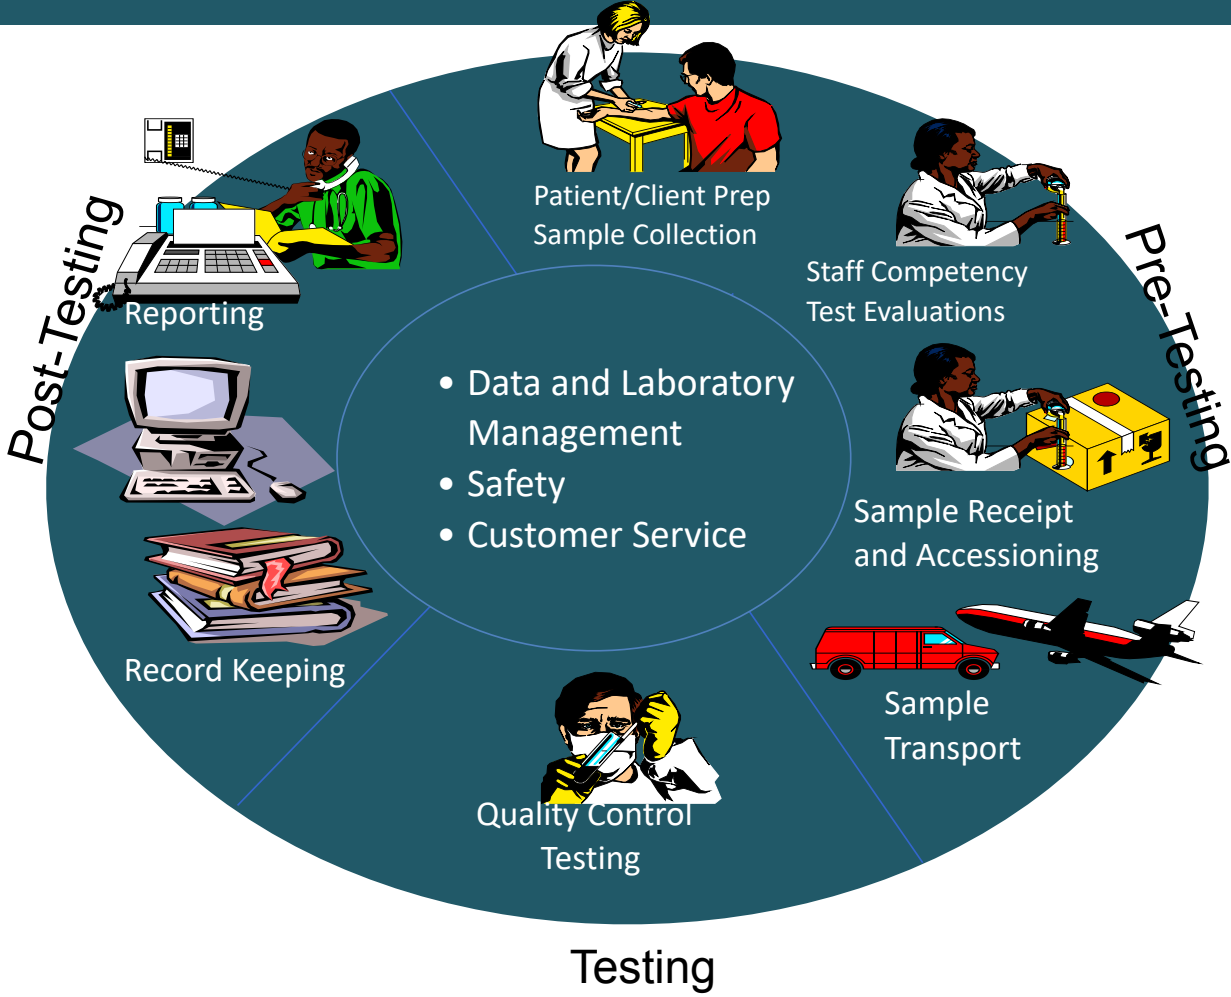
Post-Testing

Reporting

Record Keeping

Patient/Client Prep
Sample Collection

Staff Competency
Test Evaluations

Pre-Testing

Sample Receipt
and Accessioning

Sample
Transport

- Data and Laboratory Management
- Safety
- Customer Service

Quality Control
Testing

Testing